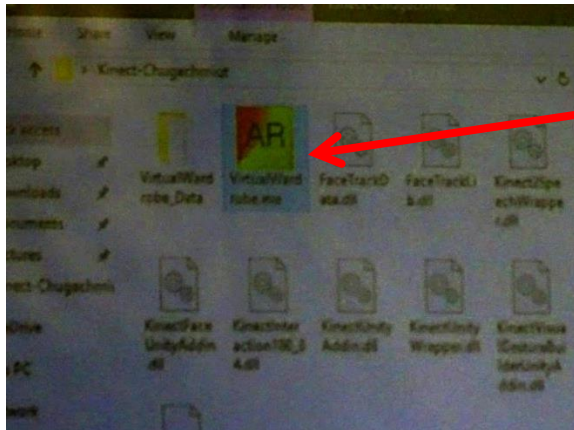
Share
View
Manage

Kinect-Chugachmiut

access
ktop
wnloads
uments
ctures
inect-Chugachmiut
Drive
s PC
work

VirtualWardrobe_Data

AR
VirtualWardrobe.exe

FaceTrackData.dll

FaceTrackLib.dll

KinectSpeechWrapper.dll

KinectFaceUnityAddin.dll

KinectInteraction180_64.dll

KinectUnityAddin.dll

KinectUnityWrapper.dll

KinectVisualGestureBuilderUnityAddin.dll